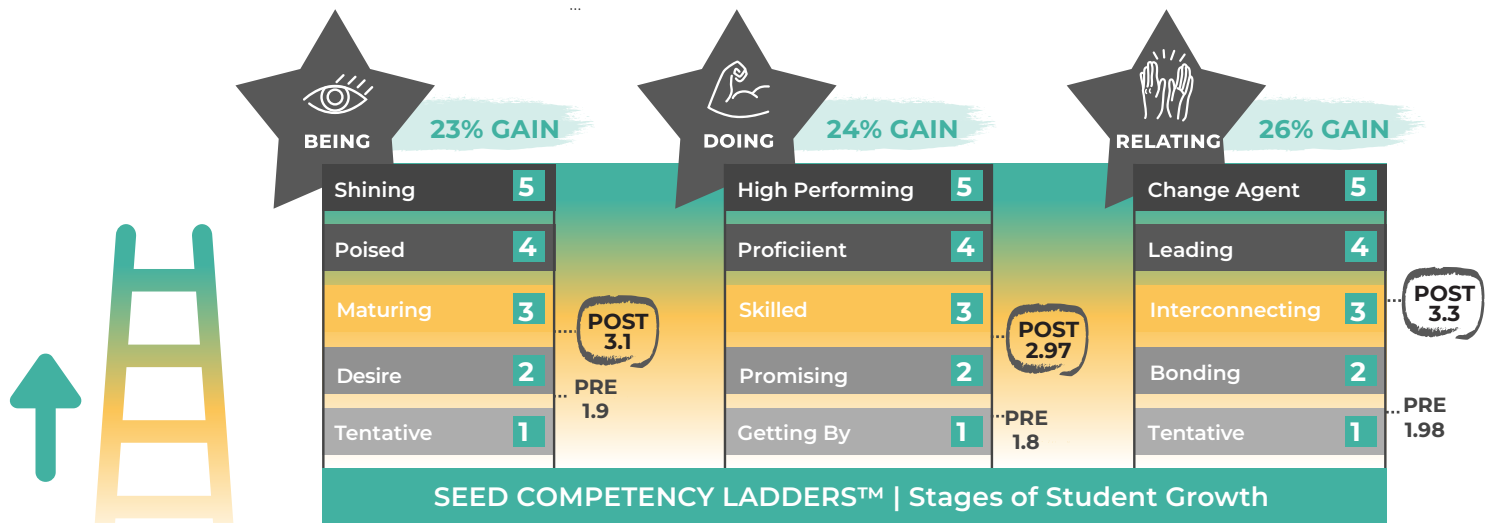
BEING
23% GAIN

Shining 5
Poised 4
Maturing 3
Desire 2
Tentative 1

POST 3.1
PRE 1.9

DOING
24% GAIN

High Performing 5
Proficiient 4
Skilled 3
Promising 2
Getting By 1

POST 2.97
PRE 1.8

RELATING
26% GAIN

Change Agent 5
Leading 4
Interconnecting 3
Bonding 2
Tentative 1

POST 3.3
PRE 1.98

SEED COMPETENCY LADDERS™ | Stages of Student Growth